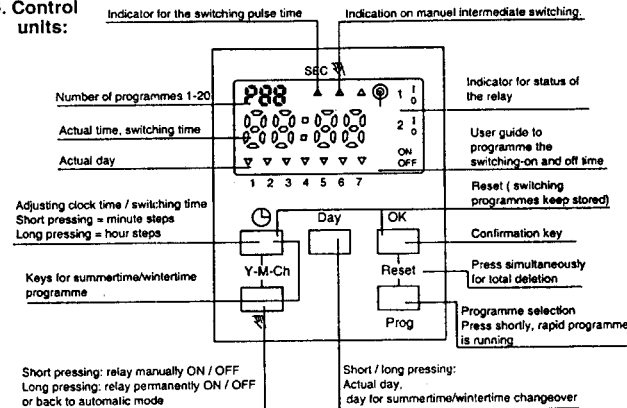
. Control units:

Indicator for the switching pulse time

Indication on manuel intermediate switching.

SEC

Number of programmes 1-20

P88

Indicator for status of the relay

1 I 0

2 I 0

Actual time, switching time

User guide to programme the switching-on and off time

ON OFF

Actual day

1 2 3 4 5 6 7

Reset ( switching programmes keep stored)

Adjusting clock time / switching time
Short pressing = minute steps
Long pressing = hour steps

Day

OK

Confirmation key

Keys for summertime/wintertime programme

Y-M-Ch

Reset

Press simultaneously for total deletion

Programme selection
Press shortly, rapid programme is running

Prog

Short pressing: relay manually ON / OFF
Long pressing: relay permanently ON / OFF or back to automatic mode

Short / long pressing:
Actual day,
day for summertime/wintertime changeover